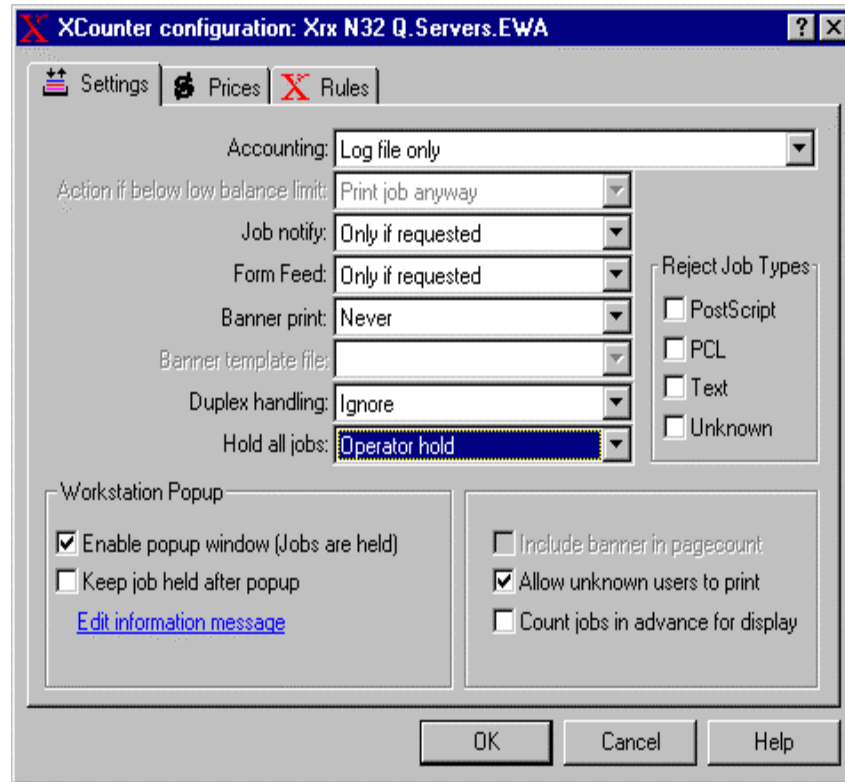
XCounter configuration: Xrx N32 Q.Servers.EWA

? X

Settings | Prices | Rules

Accounting: Log file only

Action if below low balance limit: Print job anyway

Job notify: Only if requested

Form Feed: Only if requested

Banner print: Never

Banner template file:

Duplex handling: Ignore

Hold all jobs: Operator hold

Reject Job Types

PostScript

PCL

Text

Unknown

Workstation Popup

Enable popup window (Jobs are held)

Keep job held after popup

Edit information message

Include banner in pagecount

Allow unknown users to print

Count jobs in advance for display

OK

Cancel

Help